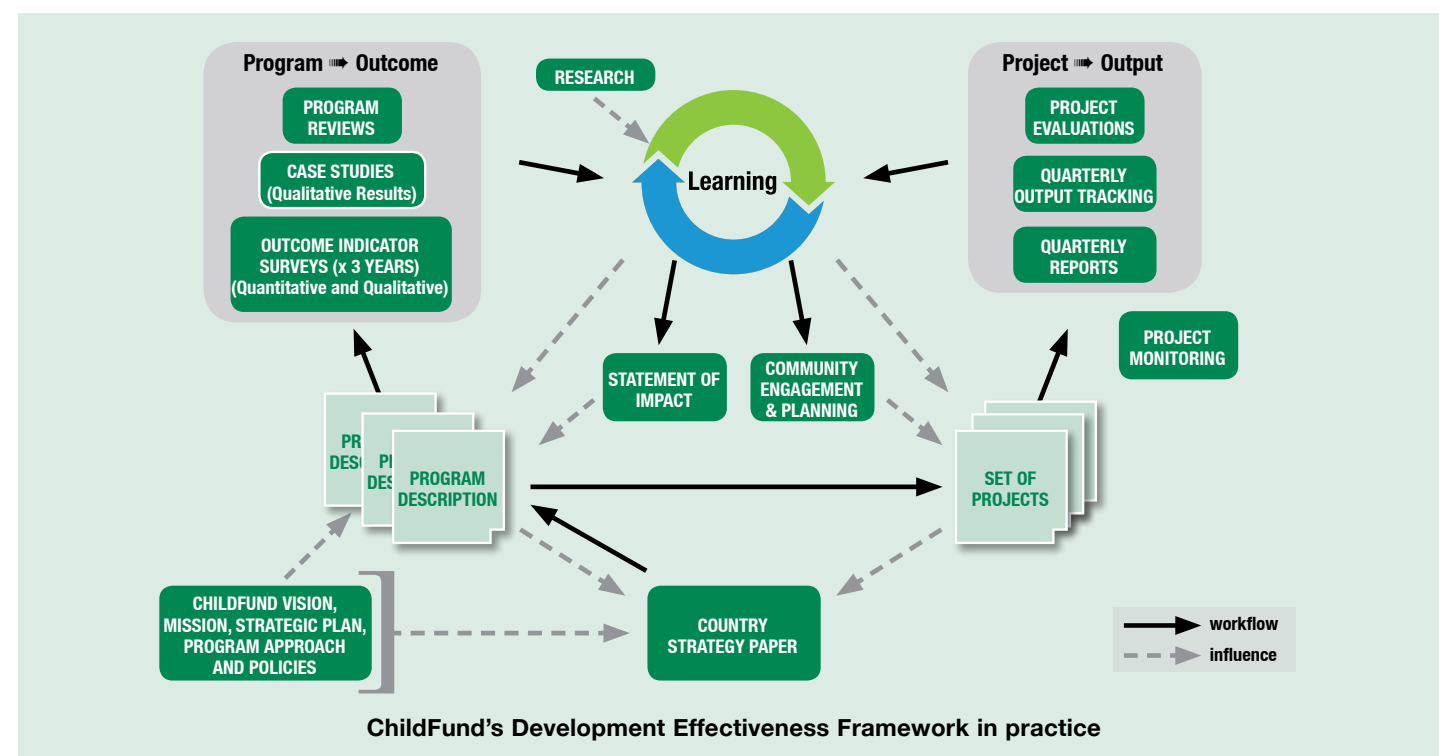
Program ➟ Outcome

PROGRAM REVIEWS

CASE STUDIES (Qualitative Results)

OUTCOME INDICATOR SURVEYS (x 3 YEARS) (Quantitative and Qualitative)

RESEARCH

Learning

Project ➟ Output

PROJECT EVALUATIONS

QUARTERLY OUTPUT TRACKING

QUARTERLY REPORTS

PROJECT MONITORING

STATEMENT OF IMPACT

COMMUNITY ENGAGEMENT & PLANNING

PR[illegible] DESC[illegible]

P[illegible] DES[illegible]

PROGRAM DESCRIPTION

SET OF PROJECTS

CHILDFUND VISION, MISSION, STRATEGIC PLAN, PROGRAM APPROACH AND POLICIES

COUNTRY STRATEGY PAPER

workflow

influence

ChildFund's Development Effectiveness Framework in practice